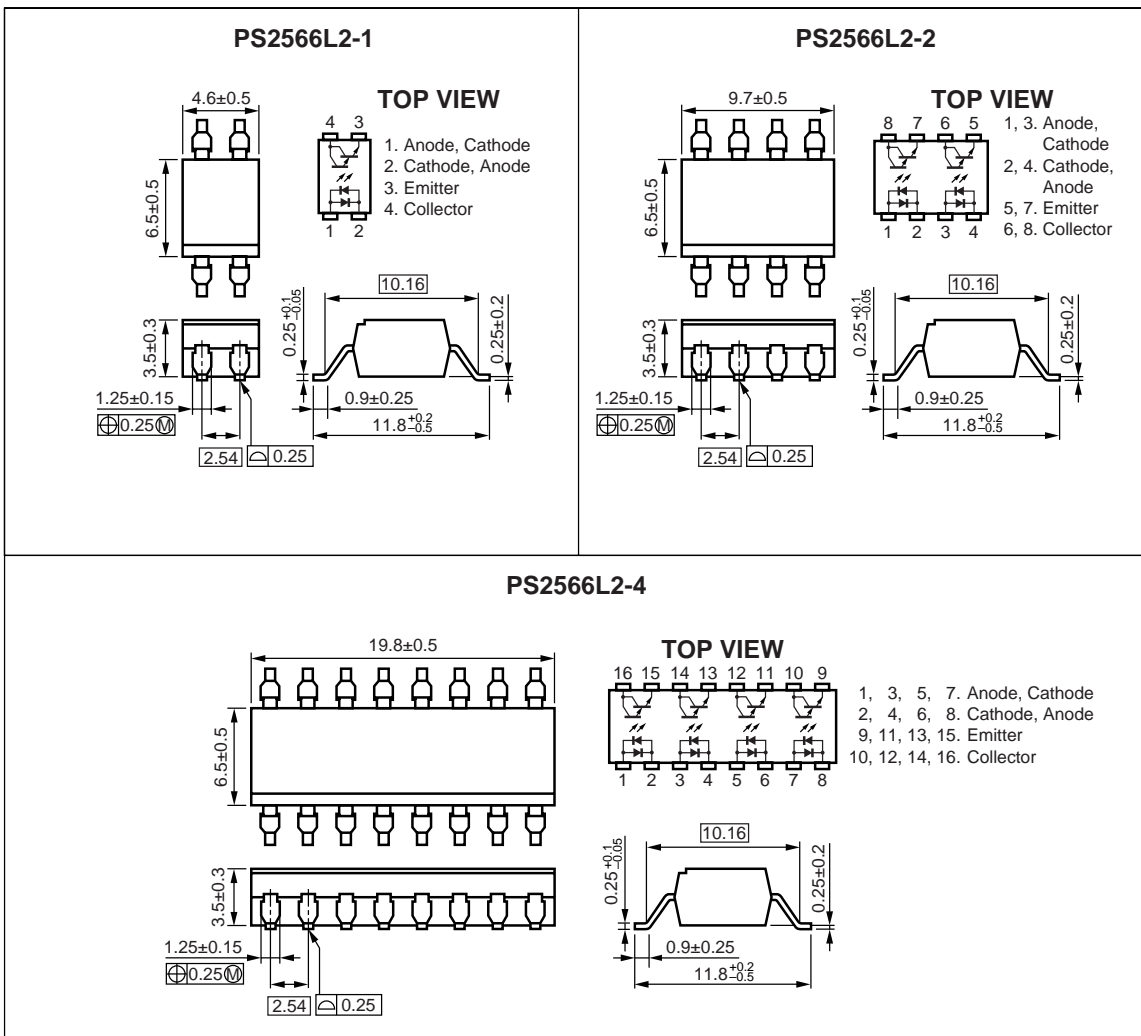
PS2566L2-1

4.6±0.5

TOP VIEW

4 3

1 2

1. Anode, Cathode
2. Cathode, Anode
3. Emitter
4. Collector

6.5±0.5

3.5±0.3

$0.25^{+0.1}_{-0.05}$

10.16

0.25±0.2

0.9±0.25

$11.8^{+0.2}_{-0.5}$

1.25±0.15

⊕0.25Ⓜ

2.54

⌓0.25

PS2566L2-2

9.7±0.5

TOP VIEW

8 7 6 5

1 2 3 4

1, 3. Anode, Cathode
2, 4. Cathode, Anode
5, 7. Emitter
6, 8. Collector

6.5±0.5

3.5±0.3

$0.25^{+0.1}_{-0.05}$

10.16

0.25±0.2

0.9±0.25

$11.8^{+0.2}_{-0.5}$

1.25±0.15

⊕0.25Ⓜ

2.54

⌓0.25

PS2566L2-4

19.8±0.5

TOP VIEW

16 15 14 13 12 11 10 9

1 2 3 4 5 6 7 8

1, 3, 5, 7. Anode, Cathode
2, 4, 6, 8. Cathode, Anode
9, 11, 13, 15. Emitter
10, 12, 14, 16. Collector

6.5±0.5

3.5±0.3

1.25±0.15

⊕0.25Ⓜ

2.54

⌓0.25

$0.25^{+0.1}_{-0.05}$

10.16

0.25±0.2

0.9±0.25

$11.8^{+0.2}_{-0.5}$